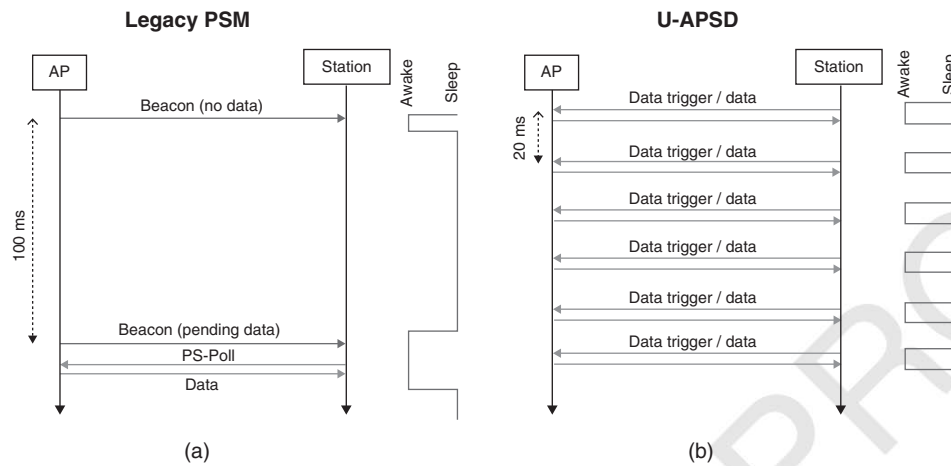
Legacy PSM

AP

Station

Awake

Sleep

Beacon (no data)

100 ms

Beacon (pending data)

PS-Poll

Data

(a)

U-APSD

AP

Station

Awake

Sleep

20 ms

Data trigger / data

Data trigger / data

Data trigger / data

Data trigger / data

Data trigger / data

Data trigger / data

(b)